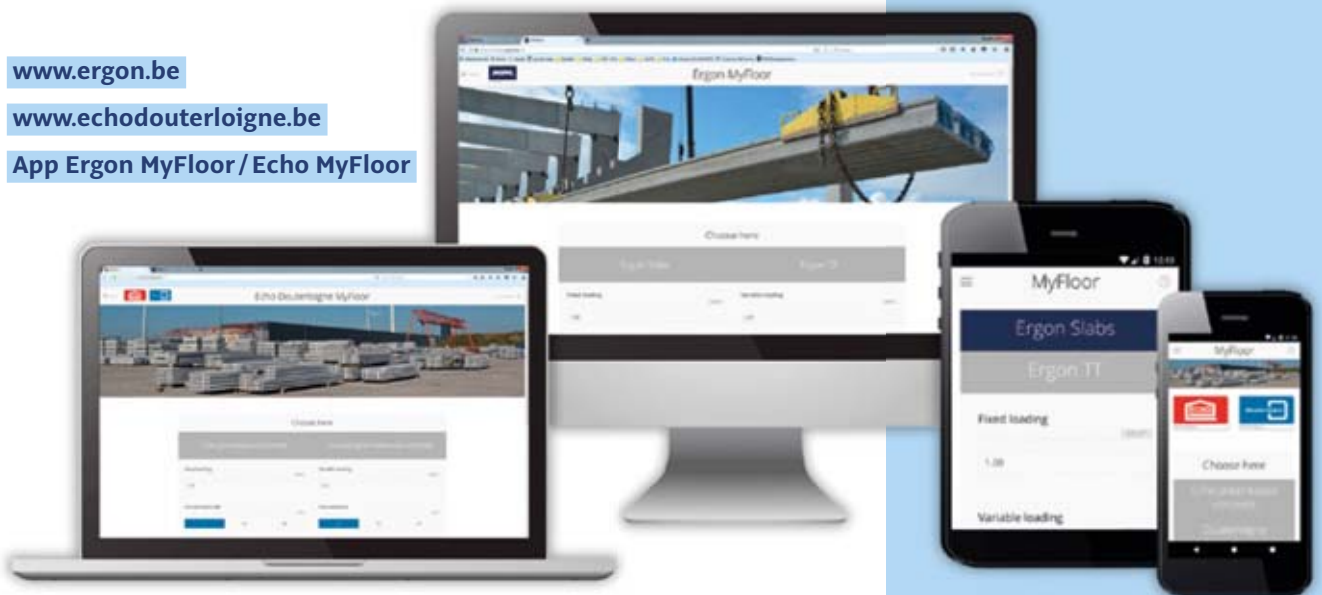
www.ergon.be

www.echodouterloigne.be

App Ergon MyFloor / Echo MyFloor

Ergon MyFloor

Choose here

Ergon Slabs

Ergon TT

Fixed loading

Variable loading

1.00

1.00

Echo Oudeloigne MyFloor

Choose here

MyFloor

Ergon Slabs

Ergon TT

Fixed loading

1.00

Variable loading

MyFloor

Choose here

Oudeloigne